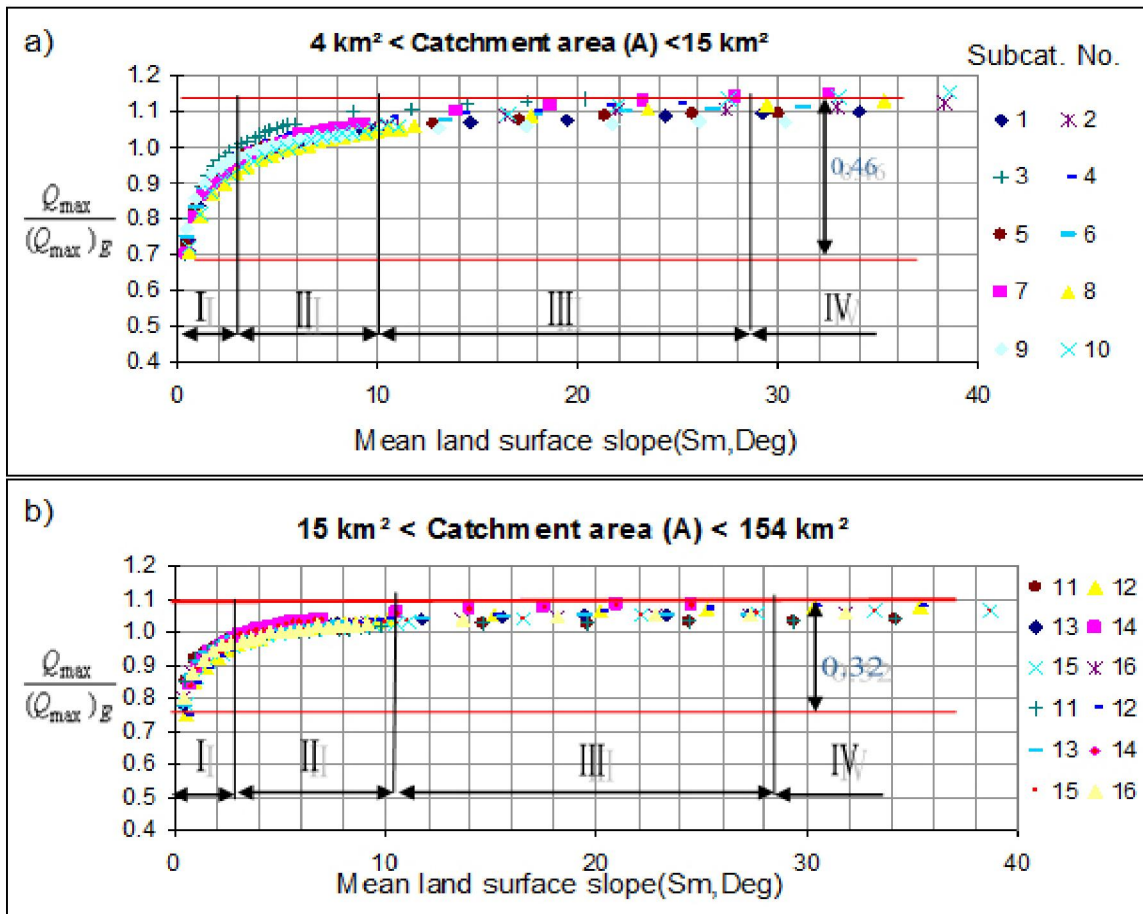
a)

4 km² < Catchment area (A) <15 km²

Subcat. No.

1.2
1.1
1.0
0.9
0.8
0.7
0.6
0.5
0.4

$\frac{Q_{max}}{(Q_{max})_E}$

0.46

I II III IV

0 10 20 30 40

Mean land surface slope(Sm,Deg)

1 2
3 4
5 6
7 8
9 10

b)

15 km² < Catchment area (A) < 154 km²

1.2
1.1
1.0
0.9
0.8
0.7
0.6
0.5
0.4

$\frac{Q_{max}}{(Q_{max})_E}$

0.32

I II III IV

0 10 20 30 40

Mean land surface slope(Sm,Deg)

11 12
13 14
15 16
11 12
13 14
15 16